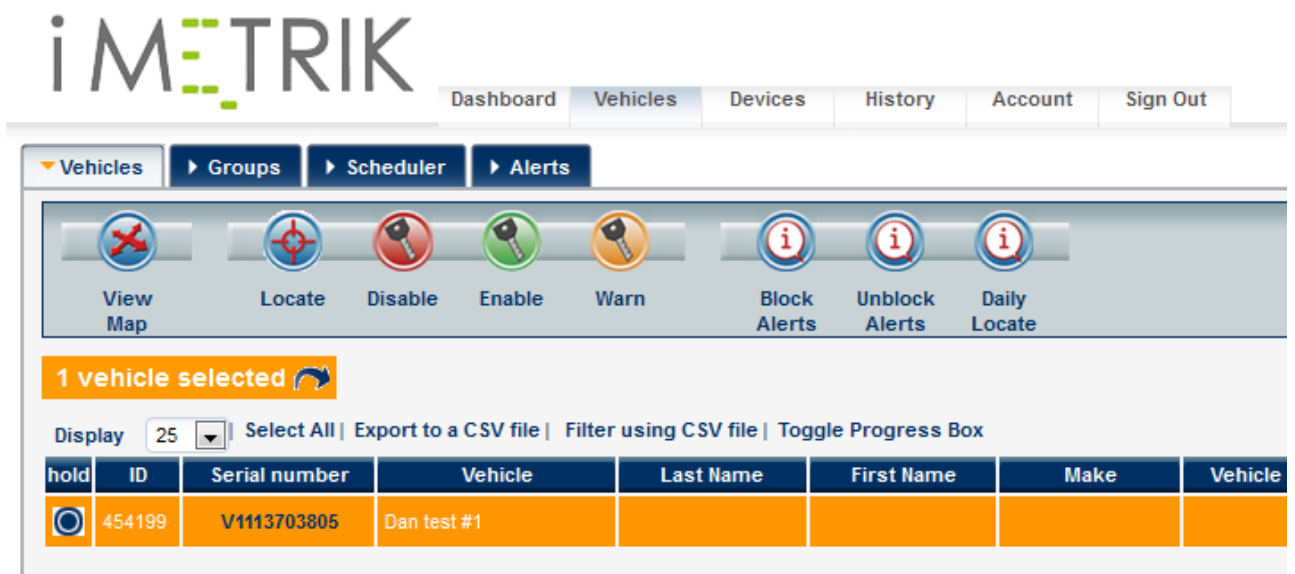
iMETRIK

Dashboard Vehicles Devices History Account Sign Out

Vehicles Groups Scheduler Alerts

View Map Locate Disable Enable Warn Block Alerts Unblock Alerts Daily Locate

1 vehicle selected

Display 25 | Select All | Export to a CSV file | Filter using CSV file | Toggle Progress Box

| hold | ID | Serial number | Vehicle | Last Name | First Name | Make | Vehicle |
|---|---|---|---|---|---|---|---|
| | 454199 | V1113703805 | Dan test #1 | | | | |